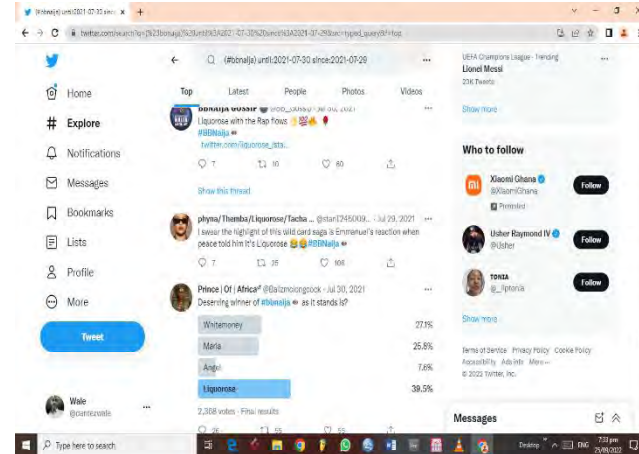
(#bbnaija) until:2021-07-30 since ×  +

twitter.com/search?q=%23bbnaija%20until%3A2021-07-30%20since%3A2021-07-29&src=typed_query&f=top

Home
Explore
Notifications
Messages
Bookmarks
Lists
Profile
More
Tweet

Wale
@pamezwale

(#bbnaija) until:2021-07-30 since:2021-07-29

Top Latest People Photos Videos

BBNaija Gossip @bb_Gossip · Jul 30, 2021
Liquorose with the Rap flows 👏💯🔥🌹
#BBNaija
twitter.com/liquorose_ista...
7 30 80
Show this thread

phyna/Themba/Liquorose/Tacha ... @stan12345009... · Jul 29, 2021
I swear the highlight of this wild card saga is Emmanuel's reaction when peace told him it's Liquorose 😂😂 #BBNaija
7 25 108

Prince | Of | Africa @Ballzmolongcock · Jul 30, 2021
Deserving winner of #bbnaija as it stands is?
Whitemoney 27.1%
Maria 25.8%
Angel 7.6%
Liquorose 39.5%
2,308 votes · Final results

UEFA Champions League · Trending
Lionel Messi
23K Tweets
Show more

Who to follow
Xiaomi Ghana @XiaomiGhana Promoted Follow
Usher Raymond IV @Usher Follow
TONZA @_Iptonia Follow
Show more

Terms of Service Privacy Policy Cookie Policy Accessibility Ads info More ...
© 2022 Twitter, Inc.

Messages

Type here to search
Desktop ENG 7:33 pm 25/09/2022